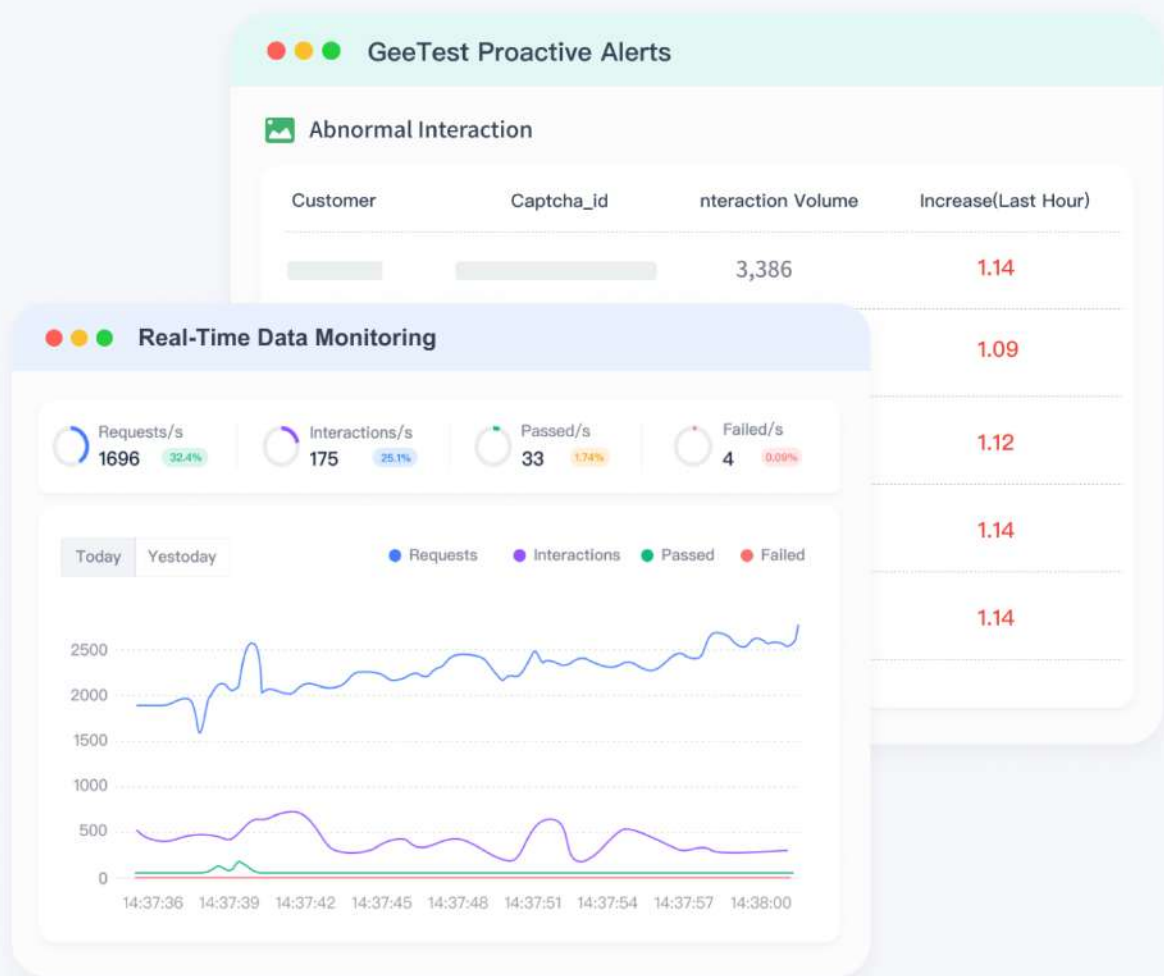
GeeTest Proactive Alerts

Abnormal Interaction

| Customer | Captcha_id | nteraction Volume | Increase(Last Hour) |
|---|---|---|---|
| | | 3,386 | 1.14 |
| | | | 1.09 |
| | | | 1.12 |
| | | | 1.14 |
| | | | 1.14 |

Real-Time Data Monitoring

Requests/s 1696 32.4%
Interactions/s 175 25.1%
Passed/s 33 1.74%
Failed/s 4 0.09%

Today Yestoday

Requests Interactions Passed Failed

2500
2000
1500
1000
500
0

14:37:36 14:37:39 14:37:42 14:37:45 14:37:48 14:37:51 14:37:54 14:37:57 14:38:00